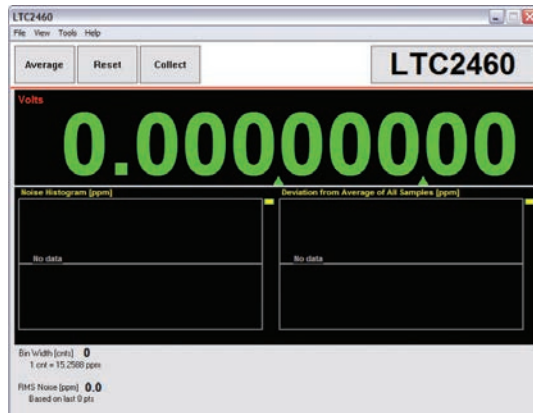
LTC2460

File View Tools Help

Average

Reset

Collect

LTC2460

Volts

0.00000000

Noise Histogram [ppm]

No data

Deviation from Average of All Samples [ppm]

No data

Bin Width [cnts] 0

1 cnt = 15.2588 ppm

RMS Noise [ppm] 0.0

Based on last 0 pts